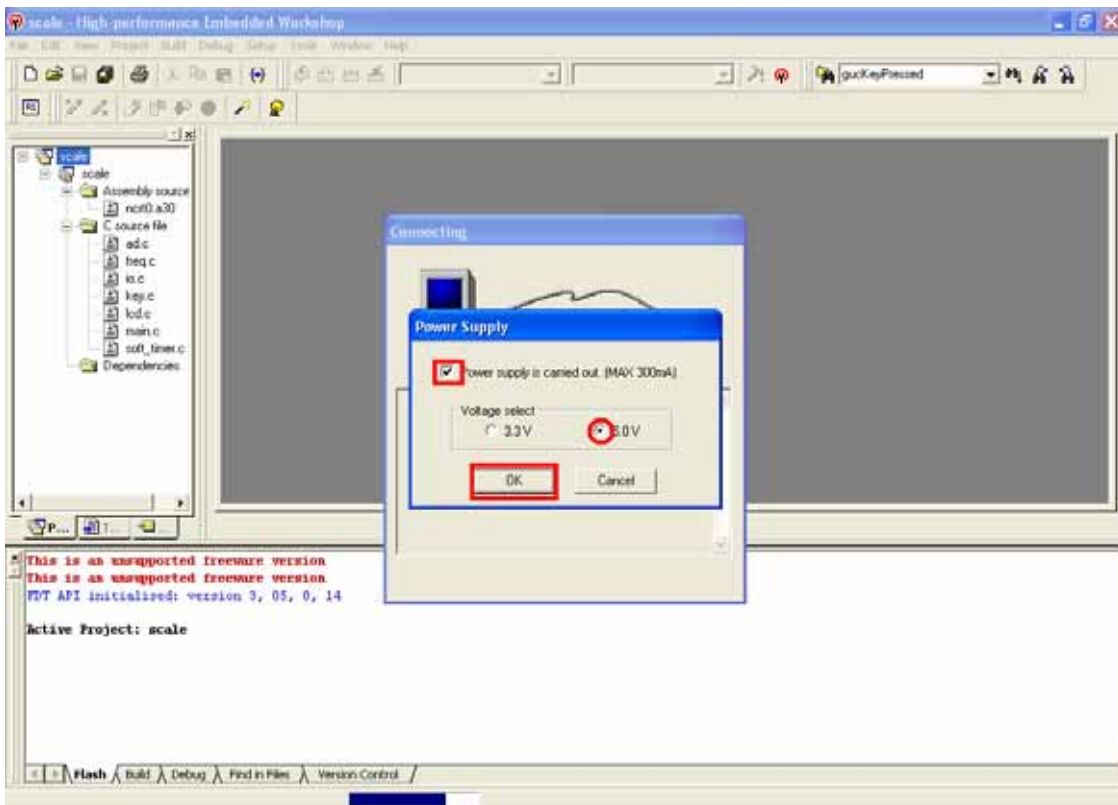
scale - High-performance Embedded Workshop

File Edit View Project Build Debug Setup Tools Window Help

gucKeyPressed

scale
scale
Assembly source
ncrt0.a30
C source file
ad.c
freq.c
io.c
key.c
lcd.c
main.c
soft_timer.c
Dependencies

P... I... 

Connecting

Power Supply

Power supply is carried out. (MAX 300mA)

Voltage select
3.3V
5.0V

OK
Cancel

This is an unsupported freeware version
This is an unsupported freeware version
FDT API initialized: version 3, 05, 0, 14

Active Project: scale

Flash Build Debug Find in Files Version Control